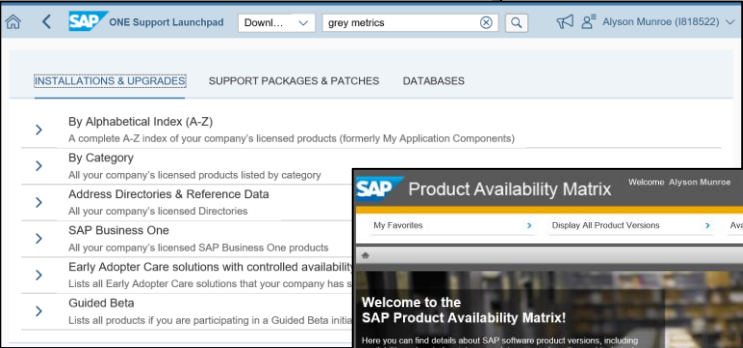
SAP ONE Support Launchpad
Downl...
grey metrics
Alyson Munroe (I818522)

INSTALLATIONS & UPGRADES
SUPPORT PACKAGES & PATCHES
DATABASES

By Alphabetical Index (A-Z)
A complete A-Z index of your company's licensed products (formerly My Application Components)

By Category
All your company's licensed products listed by category

Address Directories & Reference Data
All your company's licensed Directories

SAP Business One
All your company's licensed SAP Business One products

Early Adopter Care solutions with controlled availability
Lists all Early Adopter Care solutions that your company has s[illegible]

Guided Beta
Lists all products if you are participating in a Guided Beta initi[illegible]

SAP Product Availability Matrix
Welcome Alyson Munroe

My Favorites
Display All Product Versions
Ava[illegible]

Welcome to the
SAP Product Availability Matrix!
Here you can find details about SAP software product versions, including